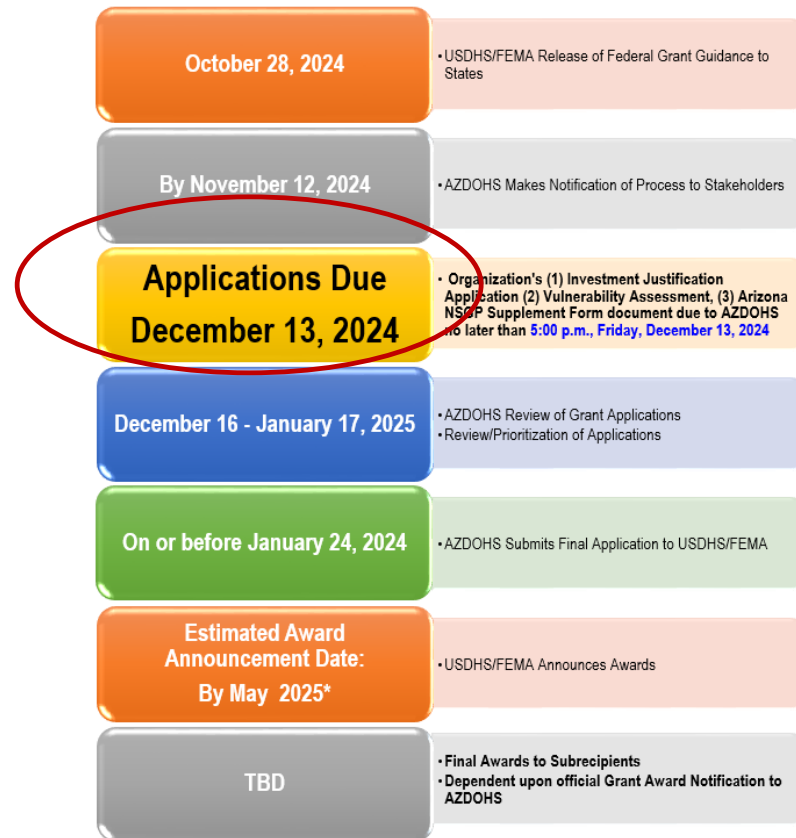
October 28, 2024

• USDHS/FEMA Release of Federal Grant Guidance to States

By November 12, 2024

• AZDOHS Makes Notification of Process to Stakeholders

Applications Due December 13, 2024

• Organization's (1) Investment Justification Application (2) Vulnerability Assessment, (3) Arizona NSGP Supplement Form document due to AZDOHS no later than 5:00 p.m., Friday, December 13, 2024

December 16 - January 17, 2025

• AZDOHS Review of Grant Applications
• Review/Prioritization of Applications

On or before January 24, 2024

• AZDOHS Submits Final Application to USDHS/FEMA

Estimated Award Announcement Date: By May 2025*

• USDHS/FEMA Announces Awards

TBD

• Final Awards to Subrecipients
• Dependent upon official Grant Award Notification to AZDOHS